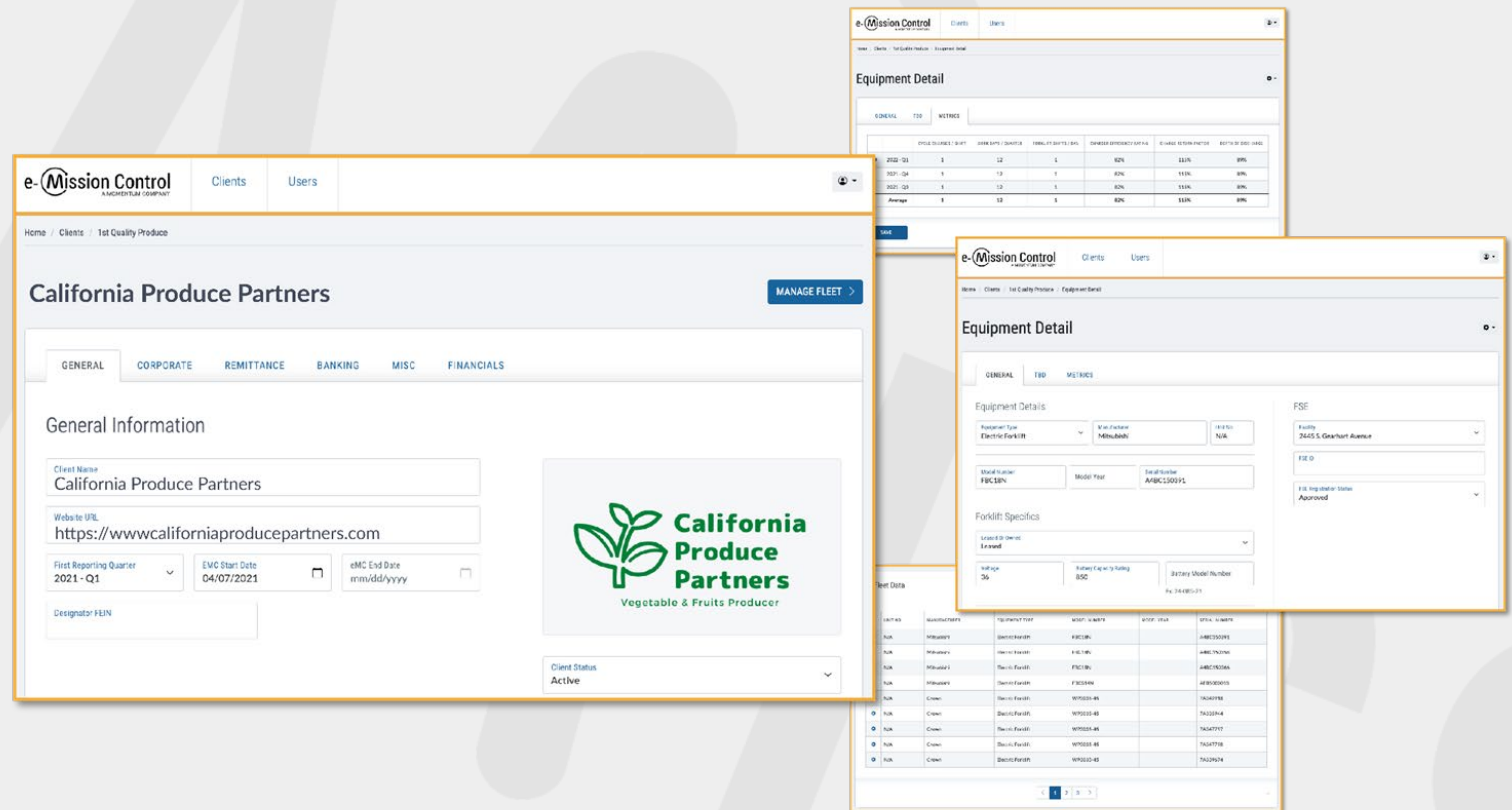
e-Mission Control
A MOMENTUM COMPANY

Clients

Users

Home / Clients / 1st Quality Produce

California Produce Partners

MANAGE FLEET >

GENERAL

CORPORATE

REMITTANCE

BANKING

MISC

FINANCIALS

General Information

Client Name
California Produce Partners

Website URL
https://wwwcaliforniaproducepartners.com

First Reporting Quarter
2021 - Q1

EMC Start Date
04/07/2021

eMC End Date
mm/dd/yyyy

Designator FEIN

California Produce Partners
Vegetable & Fruits Producer

Client Status
Active

e-Mission Control

Clients

Users

Home / Clients / 1st Quality Produce / Equipment Detail

Equipment Detail

GENERAL

TBD

METRICS

| | CYCLE CHARGES / SHIFT | WORK DAYS / QUARTER | FORKLIFT SHIFTS / DAY | CHARGER EFFICIENCY RATING | CHARGE RETURN FACTOR | DEPTH OF DISCHARGE |
|---|---|---|---|---|---|---|
| 2022 - Q1 | 1 | 13 | 1 | 82% | 115% | 89% |
| 2021 - Q4 | 1 | 13 | 1 | 82% | 115% | 89% |
| 2021 - Q3 | 1 | 13 | 1 | 82% | 115% | 89% |
| Average | 1 | 13 | 1 | 82% | 115% | 89% |

SAVE

e-Mission Control

Clients

Users

Home / Clients / 1st Quality Produce / Equipment Detail

Equipment Detail

GENERAL

TBD

METRICS

Equipment Details

Equipment Type
Electric Forklift

Manufacturer
Mitsubishi

Unit No.
N/A

Model Number
FBC18N

Model Year

Serial Number
AABC150091

Forklift Specifics

Leased Or Owned
Leased

Voltage
36

Battery Capacity Rating
850

Battery Model Number

FSE

Facility
2445 S. Gearhart Avenue

FSE ID

EVL Registration Status
Approved

Fleet Data

| UNIT NO. | MANUFACTURER | EQUIPMENT TYPE | MODEL NUMBER | MODEL YEAR | SERIAL NUMBER |
|---|---|---|---|---|---|
| N/A | Mitsubishi | Electric Forklift | FBC18N | | AABC150091 |
| N/A | Mitsubishi | Electric Forklift | FBC18N | | AABC150066 |
| N/A | Mitsubishi | Electric Forklift | FBC18N | | AABC150066 |
| N/A | Mitsubishi | Electric Forklift | FBC25N | | AF85000015 |
| N/A | Crown | Electric Forklift | WP3035-45 | | 7A347598 |
| N/A | Crown | Electric Forklift | WP3035-45 | | 7A333944 |
| N/A | Crown | Electric Forklift | WP3035-45 | | 7A347717 |
| N/A | Crown | Electric Forklift | WP3035-45 | | 7A347718 |
| N/A | Crown | Electric Forklift | WP3035-45 | | 7A339674 |

< 1 2 3 >